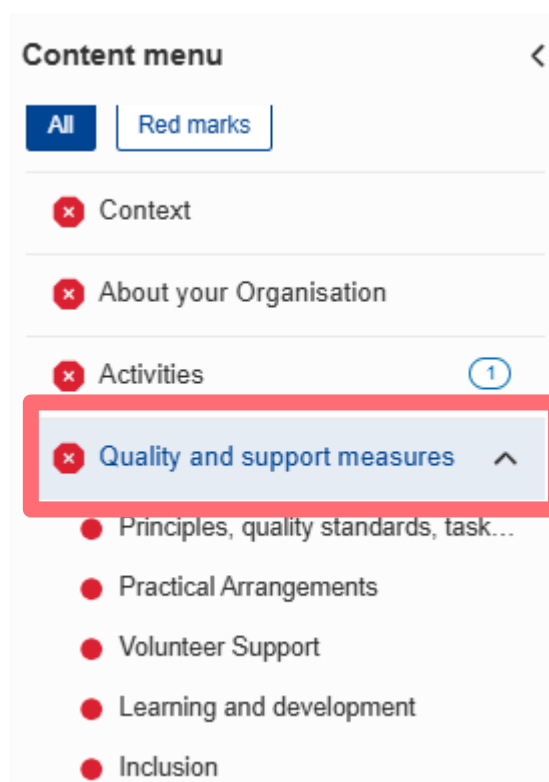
Content menu

All
Red marks

Context

About your Organisation

Activities 1

Quality and support measures

Principles, quality standards, task...

Practical Arrangements

Volunteer Support

Learning and development

Inclusion